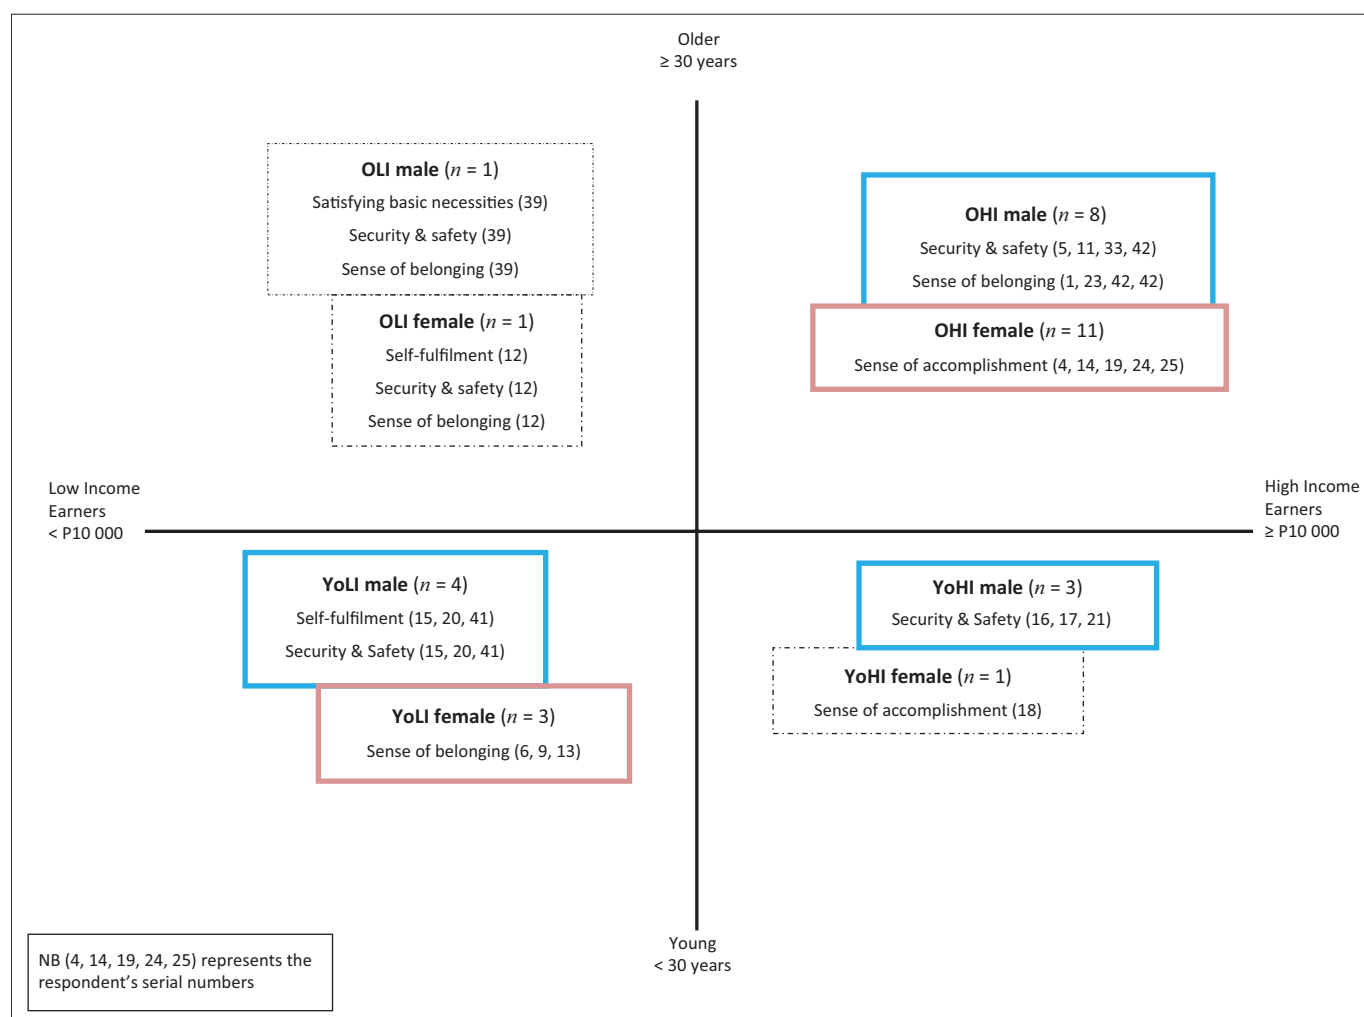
Older
≥ 30 years

**OLI male** ($n$ = 1)
Satisfying basic necessities (39)
Security & safety (39)
Sense of belonging (39)

**OLI female** ($n$ = 1)
Self-fulfilment (12)
Security & safety (12)
Sense of belonging (12)

**OHI male** ($n$ = 8)
Security & safety (5, 11, 33, 42)
Sense of belonging (1, 23, 42, 42)

**OHI female** ($n$ = 11)
Sense of accomplishment (4, 14, 19, 24, 25)

Low Income Earners
< P10 000

High Income Earners
≥ P10 000

**YoLI male** ($n$ = 4)
Self-fulfilment (15, 20, 41)
Security & Safety (15, 20, 41)

**YoLI female** ($n$ = 3)
Sense of belonging (6, 9, 13)

**YoHI male** ($n$ = 3)
Security & Safety (16, 17, 21)

**YoHI female** ($n$ = 1)
Sense of accomplishment (18)

Young
< 30 years

NB (4, 14, 19, 24, 25) represents the respondent's serial numbers